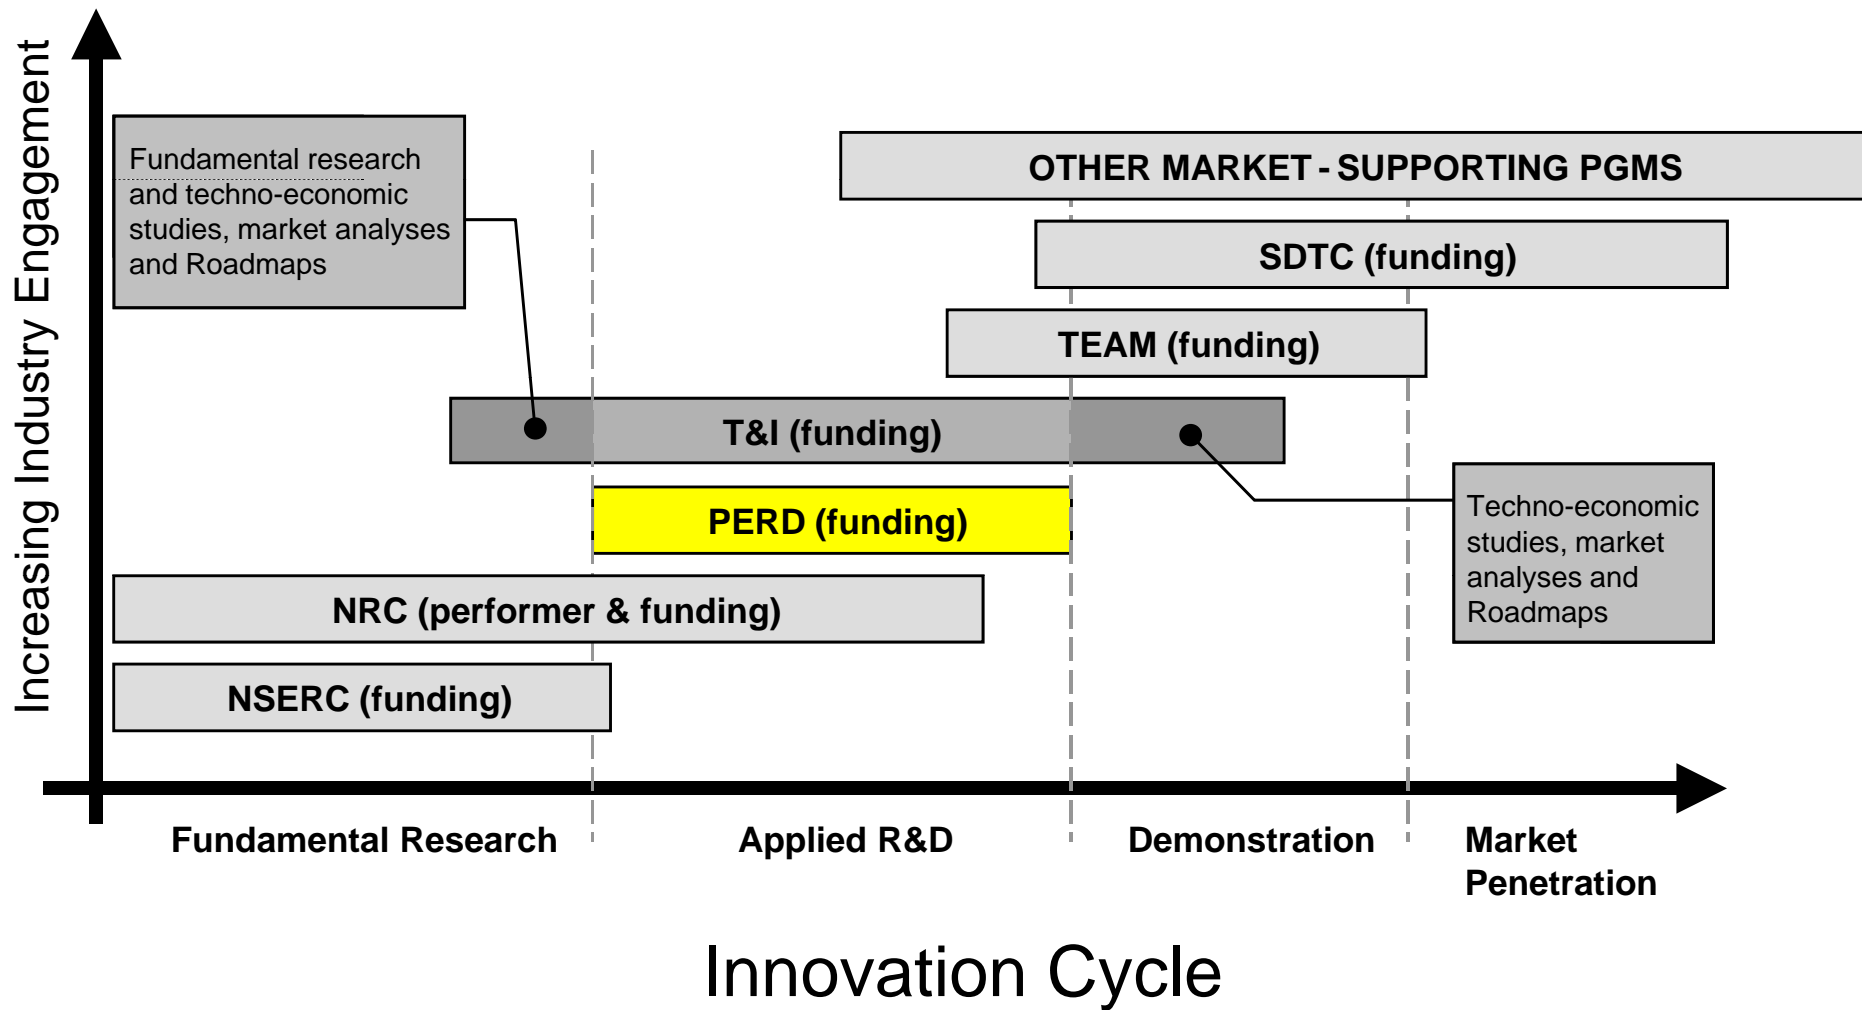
Increasing Industry Engagement

Fundamental research and techno-economic studies, market analyses and Roadmaps

OTHER MARKET - SUPPORTING PGMS

SDTC (funding)

TEAM (funding)

T&I (funding)

PERD (funding)

Techno-economic studies, market analyses and Roadmaps

NRC (performer & funding)

NSERC (funding)

Fundamental Research

Applied R&D

Demonstration

Market Penetration

Innovation Cycle